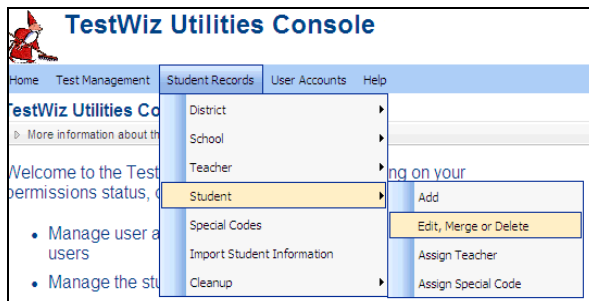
TestWiz Utilities Console

Home Test Management Student Records User Accounts Help

TestWiz Utilities Co

More information about th

Welcome to the Test

permissions status, c

ng on your

• Manage user a users

• Manage the stu

District
School
Teacher
Student
Special Codes
Import Student Information
Cleanup

Add
Edit, Merge or Delete
Assign Teacher
Assign Special Code